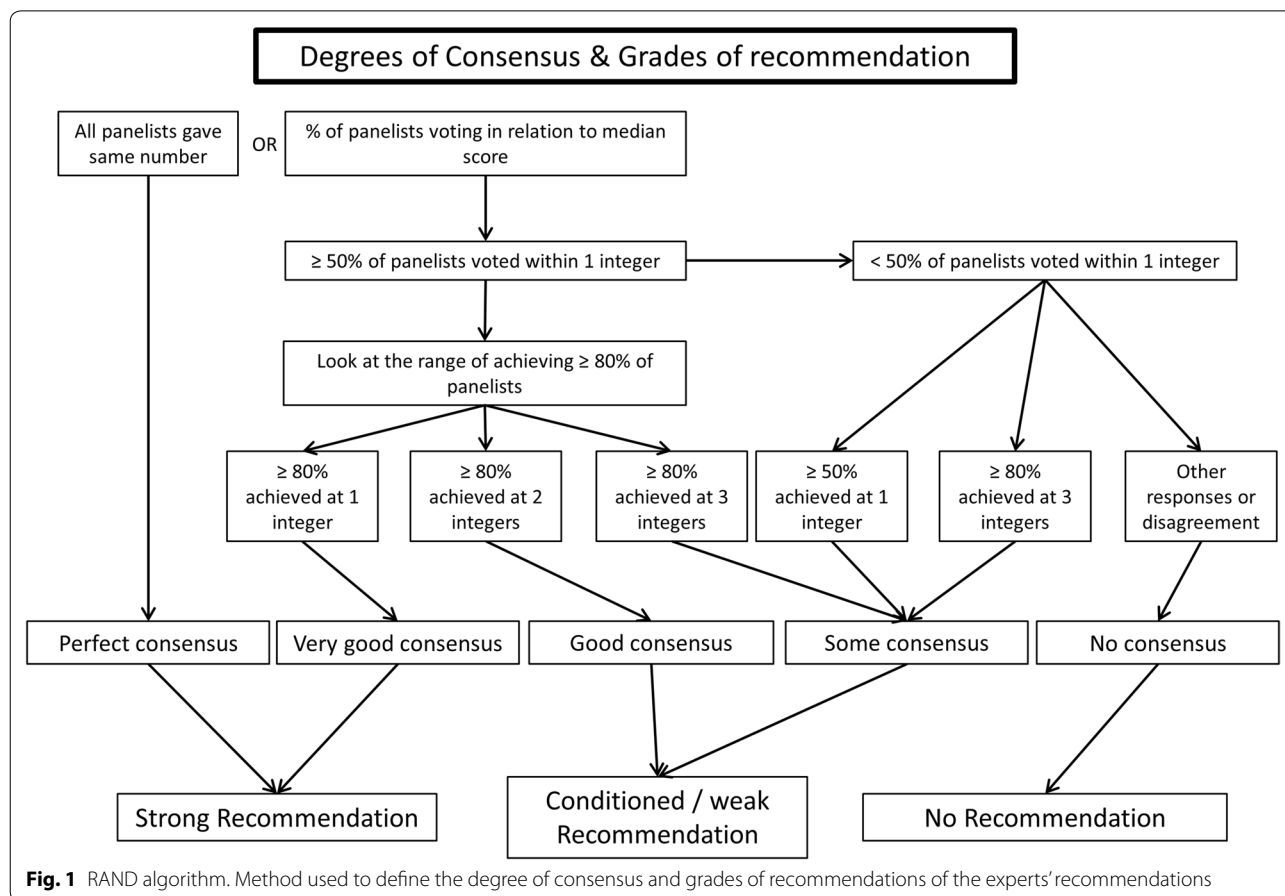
Degrees of Consensus & Grades of recommendation

All panelists gave same number

OR

% of panelists voting in relation to median score

≥ 50% of panelists voted within 1 integer

< 50% of panelists voted within 1 integer

Look at the range of achieving ≥ 80% of panelists

≥ 80% achieved at 1 integer

≥ 80% achieved at 2 integers

≥ 80% achieved at 3 integers

≥ 50% achieved at 1 integer

≥ 80% achieved at 3 integers

Other responses or disagreement

Perfect consensus

Very good consensus

Good consensus

Some consensus

No consensus

Strong Recommendation

Conditioned / weak Recommendation

No Recommendation

**Fig. 1** RAND algorithm. Method used to define the degree of consensus and grades of recommendations of the experts' recommendations